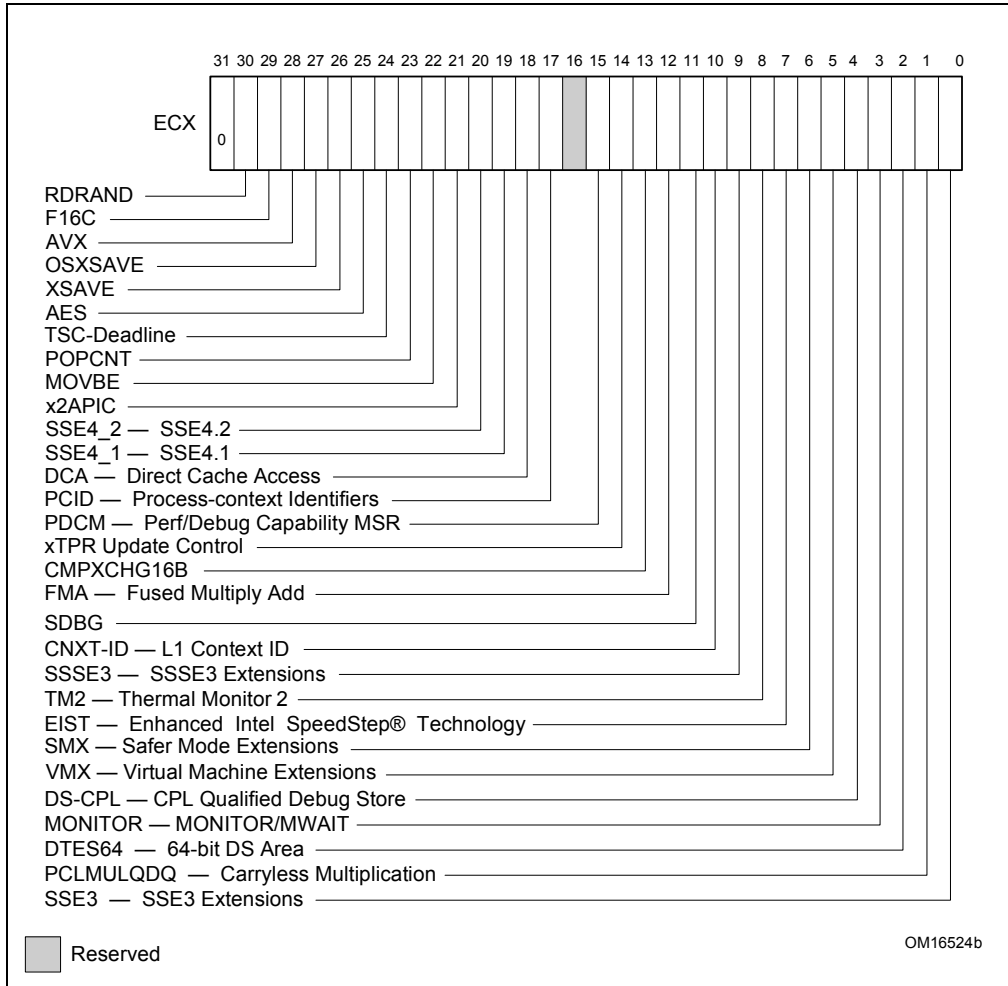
31 30 29 28 27 26 25 24 23 22 21 20 19 18 17 16 15 14 13 12 11 10 9 8 7 6 5 4 3 2 1 0

ECX

0

RDRAND
F16C
AVX
OSXSAVE
XSAVE
AES
TSC-Deadline
POPCNT
MOVBE
x2APIC
SSE4_2 — SSE4.2
SSE4_1 — SSE4.1
DCA — Direct Cache Access
PCID — Process-context Identifiers
PDCM — Perf/Debug Capability MSR
xTPR Update Control
CMPXCHG16B
FMA — Fused Multiply Add
SDBG
CNXT-ID — L1 Context ID
SSSE3 — SSSE3 Extensions
TM2 — Thermal Monitor 2
EIST — Enhanced Intel SpeedStep® Technology
SMX — Safer Mode Extensions
VMX — Virtual Machine Extensions
DS-CPL — CPL Qualified Debug Store
MONITOR — MONITOR/MWAIT
DTES64 — 64-bit DS Area
PCLMULQDQ — Carryless Multiplication
SSE3 — SSE3 Extensions

Reserved

OM16524b